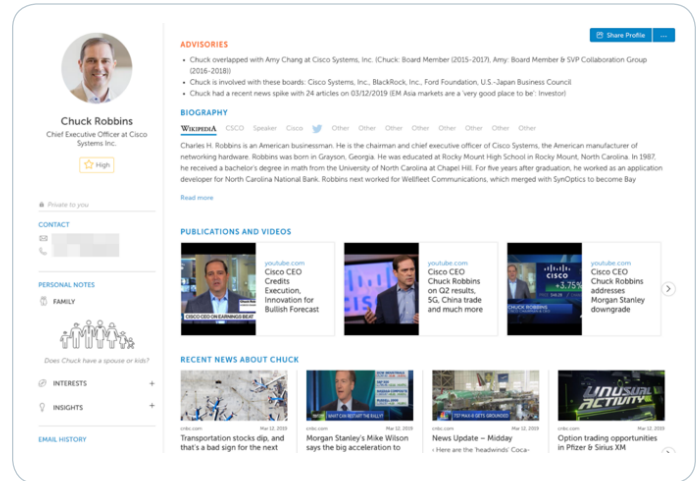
Chuck Robbins

Chief Executive Officer at Cisco Systems Inc.

High

Private to you

CONTACT

PERSONAL NOTES

FAMILY

Does Chuck have a spouse or kids?

INTERESTS +

INSIGHTS +

EMAIL HISTORY

Share Profile ...

ADVISORIES

• Chuck overlapped with Amy Chang at Cisco Systems, Inc. (Chuck: Board Member (2015-2017), Amy: Board Member & SVP Collaboration Group (2016-2018))
• Chuck is involved with these boards: Cisco Systems, Inc., BlackRock, Inc., Ford Foundation, U.S.-Japan Business Council
• Chuck had a recent news spike with 24 articles on 03/12/2019 (EM Asia markets are a 'very good place to be': Investor)

BIOGRAPHY

WIKIPEDIA CSCO Speaker Cisco Other Other Other Other Other Other Other Other Other

Charles H. Robbins is an American businessman. He is the chairman and chief executive officer of Cisco Systems, the American manufacturer of networking hardware. Robbins was born in Grayson, Georgia. He was educated at Rocky Mount High School in Rocky Mount, North Carolina. In 1987, he received a bachelor's degree in math from the University of North Carolina at Chapel Hill. For five years after graduation, he worked as an application developer for North Carolina National Bank. Robbins next worked for Wellfleet Communications, which merged with SynOptics to become Bay

Read more

PUBLICATIONS AND VIDEOS

CISCO CEO ON EARNINGS BEAT

youtube.com
Cisco CEO Credits Execution, Innovation for Bullish Forecast

youtube.com
Cisco CEO Chuck Robbins on Q2 results, 5G, China trade and much more

CHUCK ROBBINS
CISCO
+3.75%

youtube.com
Cisco CEO Chuck Robbins addresses Morgan Stanley downgrade

RECENT NEWS ABOUT CHUCK

cnbc.com Mar 12, 2019
Transportation stocks dip, and that's a bad sign for the next

WHAT CAN REIGNITE THE RALLY?

cnbc.com Mar 12, 2019
Morgan Stanley's Mike Wilson says the big acceleration to

cnbc.com Mar 12, 2019
News Update – Midday
‹ Here are the 'headwinds' Coca-

UNUSUAL ACTIVITY

cnbc.com Mar 12, 2019
Option trading opportunities in Pfizer & Sirius XM